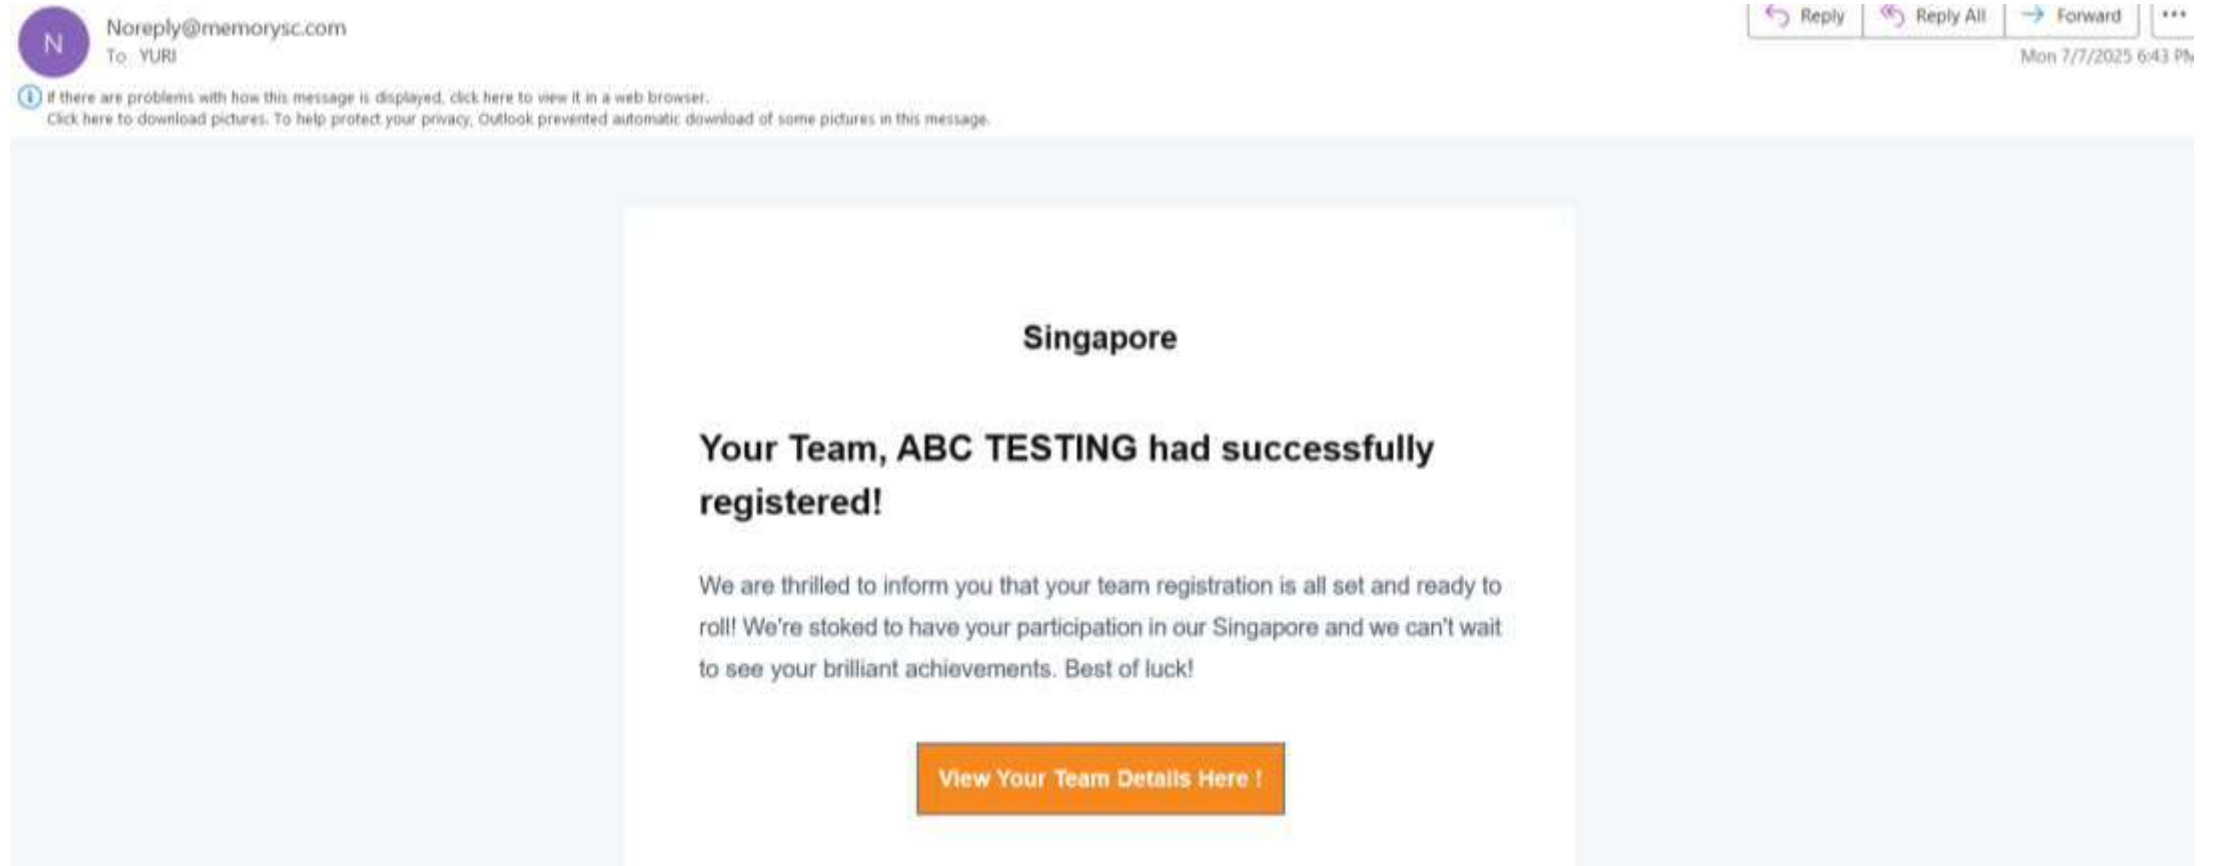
N

Noreply@memorysc.com

To YURI

Reply

Reply All

Forward

•••

Mon 7/7/2025 6:43 PM

If there are problems with how this message is displayed, click here to view it in a web browser.
Click here to download pictures. To help protect your privacy, Outlook prevented automatic download of some pictures in this message.

Singapore

Your Team, ABC TESTING had successfully registered!

We are thrilled to inform you that your team registration is all set and ready to roll! We're stoked to have your participation in our Singapore and we can't wait to see your brilliant achievements. Best of luck!

View Your Team Details Here !